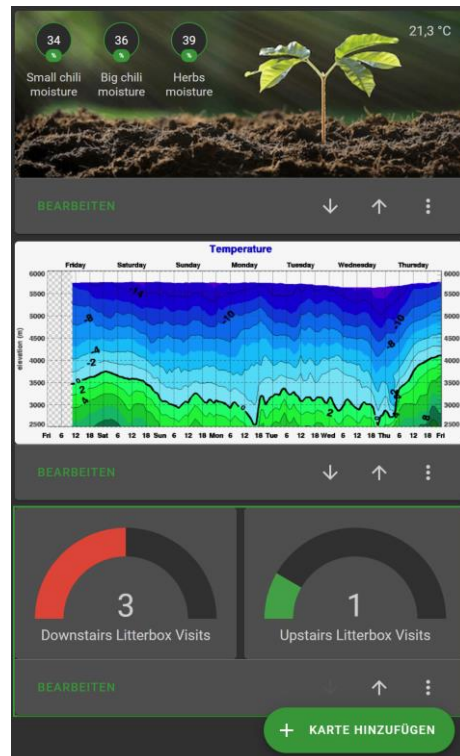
34
Small chili moisture

36
Big chili moisture

39
Herbs moisture

21,3 °C

BEARBEITEN

Temperature

Friday Saturday Sunday Monday Tuesday Wednesday Thursday

6000 5500 5000 4500 4000 3500 3000 2500

elevation (m)

-12 -8 -10 -4 -2 -8 -10 0 2 4 2 2 8

Fri 6 12 18 Sat 6 12 18 Sun 6 12 18 Mon 6 12 18 Tue 6 12 18 Wed 6 12 18 Thu 6 12 18 Fri

BEARBEITEN

3
Downstairs Litterbox Visits

1
Upstairs Litterbox Visits

BEARBEITEN

+ KARTE HINZUFÜGEN